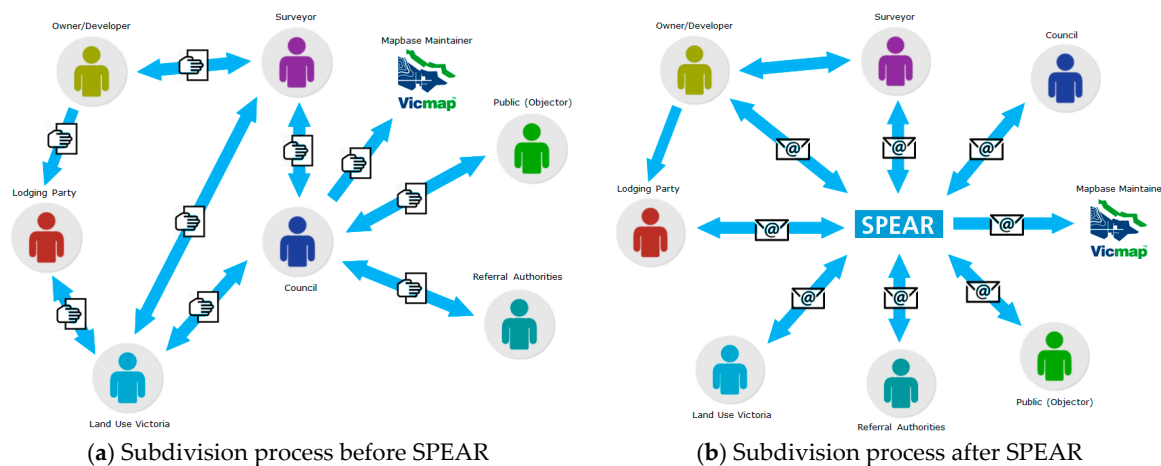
Owner/Developer

Surveyor

Mapbase Maintainer

Vicmap

Public (Objector)

Lodging Party

Council

Referral Authorities

Land Use Victoria

(**a**) Subdivision process before SPEAR

Owner/Developer

Surveyor

Council

Lodging Party

SPEAR

Mapbase Maintaine

Vicmap

Land Use Victoria

Referral Authorities

Public (Objector)

(**b**) Subdivision process after SPEAR